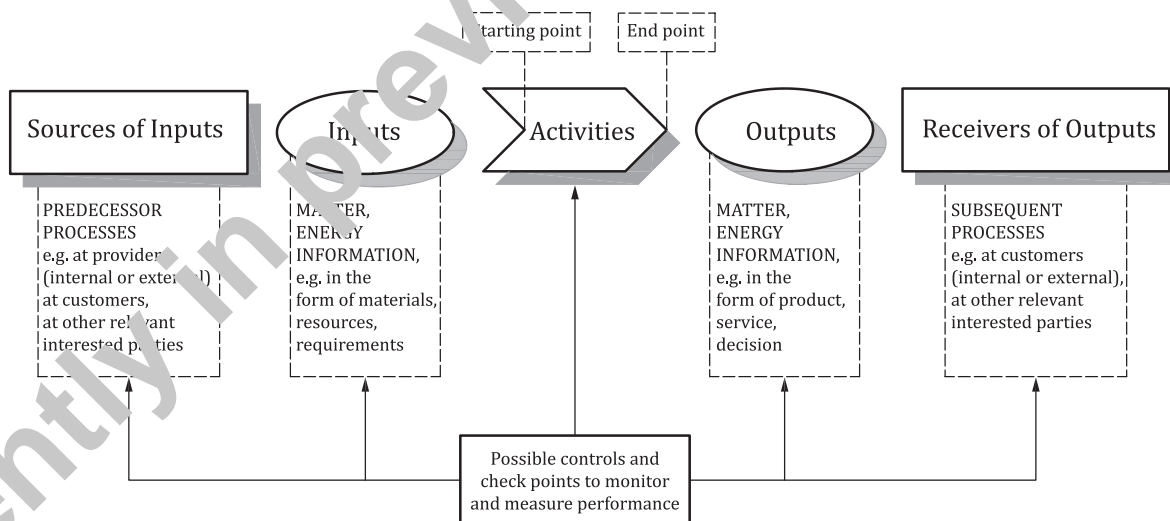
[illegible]tarting point

End point

Sources of Inputs

Inputs

Activities

Outputs

Receivers of Outputs

PREDECESSOR PROCESSES e.g. at provider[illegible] (internal or exter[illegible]l) at customers, at other rele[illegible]ant interested pa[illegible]ties

MA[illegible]TER, ENERGY INFORMATION, e.g. in the form of materials, resources, requirements

MATTER, ENERGY INFORMATION, e.g. in the form of product, service, decision

SUBSEQUENT PROCESSES e.g. at customers (internal or external), at other relevant interested parties

Possible controls and check points to monitor and measure performance

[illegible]ntly in prev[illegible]